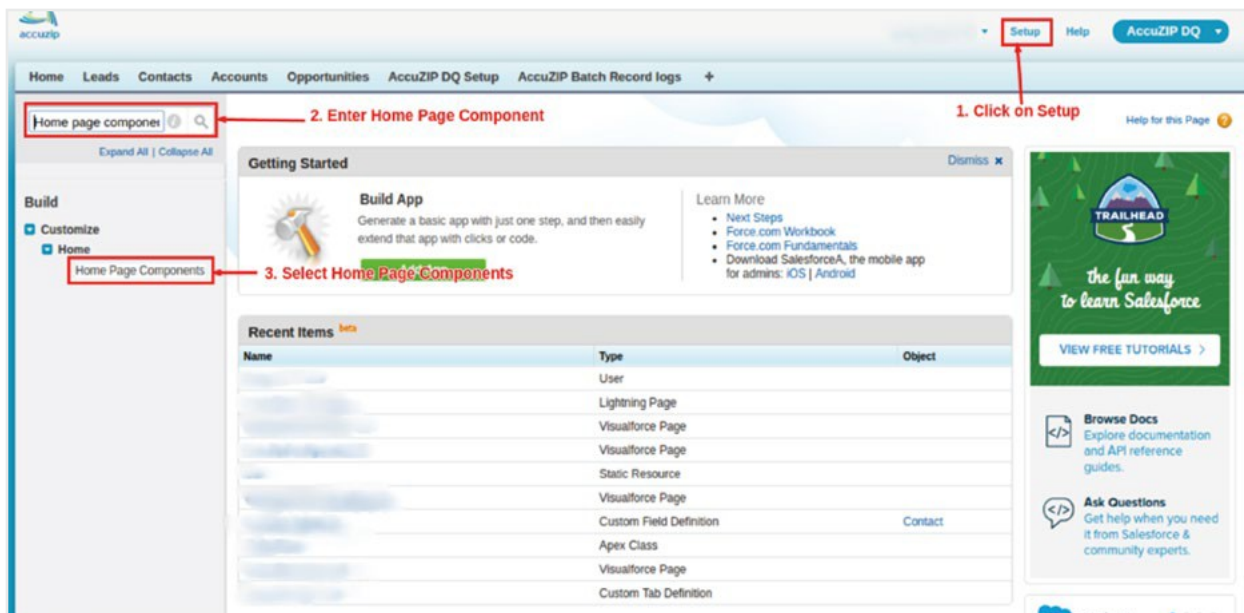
accuzip

Setup Help AccuZIP DQ

Home Leads Contacts Accounts Opportunities AccuZIP DQ Setup AccuZIP Batch Record logs +

Home page componer

2. Enter Home Page Component

1. Click on Setup

Help for this Page

Expand All | Collapse All

Build

Customize

Home

Home Page Components

3. Select Home Page Components

Getting Started

Dismiss ×

Build App

Generate a basic app with just one step, and then easily extend that app with clicks or code.

Learn More

- Next Steps
- Force.com Workbook
- Force.com Fundamentals
- Download SalesforceA, the mobile app for admins: iOS | Android

TRAILHEAD

the fun way to learn Salesforce

VIEW FREE TUTORIALS >

Recent Items beta

| Name | Type | Object |
|---|---|---|
| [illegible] | User | |
| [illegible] | Lightning Page | |
| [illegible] | Visualforce Page | |
| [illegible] | Visualforce Page | |
| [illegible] | Static Resource | |
| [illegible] | Visualforce Page | |
| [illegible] | Custom Field Definition | Contact |
| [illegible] | Apex Class | |
| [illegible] | Visualforce Page | |
| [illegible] | Custom Tab Definition | |

Browse Docs

Explore documentation and API reference guides.

Ask Questions

Get help when you need it from Salesforce & community experts.